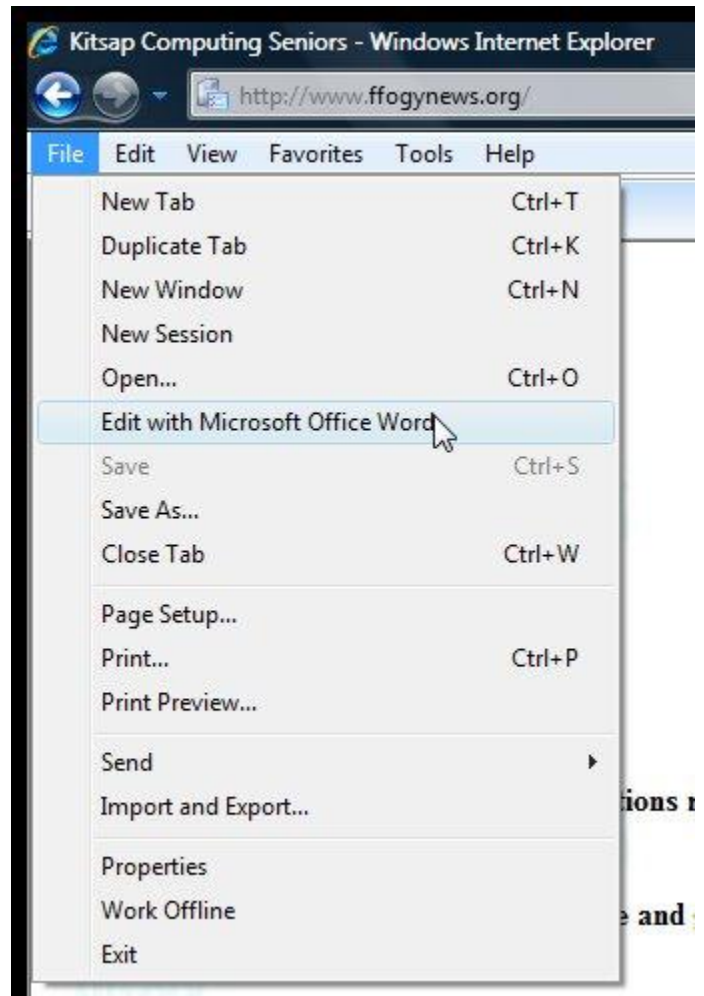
Kitsap Computing Seniors - Windows Internet Explorer

http://www.ffogynews.org/

File Edit View Favorites Tools Help

New Tab Ctrl+T
Duplicate Tab Ctrl+K
New Window Ctrl+N
New Session
Open... Ctrl+O
Edit with Microsoft Office Word
Save Ctrl+S
Save As...
Close Tab Ctrl+W

Page Setup...
Print... Ctrl+P
Print Preview...

Send
Import and Export...

Properties
Work Offline
Exit

tions r

e and